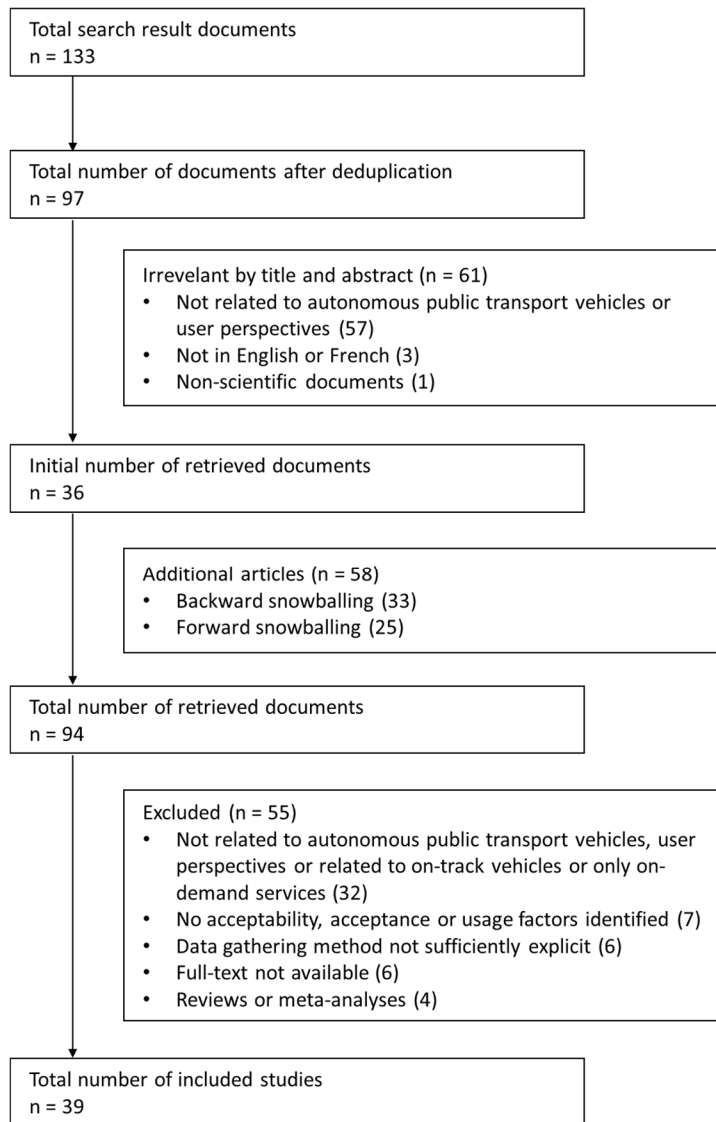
Total search result documents
n = 133

Total number of documents after deduplication
n = 97

Irrevelant by title and abstract (n = 61)
• Not related to autonomous public transport vehicles or user perspectives (57)
• Not in English or French (3)
• Non-scientific documents (1)

Initial number of retrieved documents
n = 36

Additional articles (n = 58)
• Backward snowballing (33)
• Forward snowballing (25)

Total number of retrieved documents
n = 94

Excluded (n = 55)
• Not related to autonomous public transport vehicles, user perspectives or related to on-track vehicles or only on-demand services (32)
• No acceptability, acceptance or usage factors identified (7)
• Data gathering method not sufficiently explicit (6)
• Full-text not available (6)
• Reviews or meta-analyses (4)

Total number of included studies
n = 39